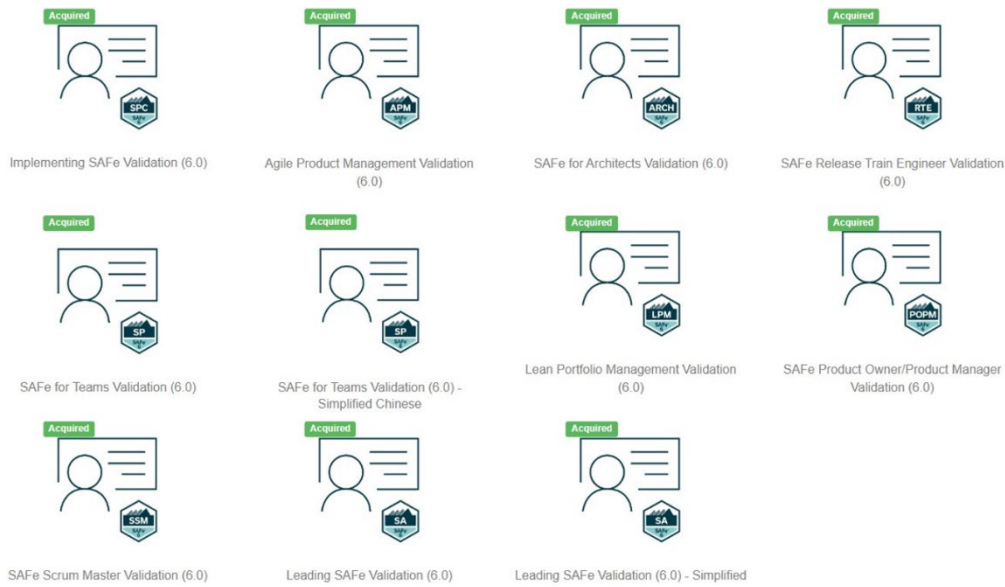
Acquired
SPC
SAFe 6
Implementing SAFe Validation (6.0)

Acquired
APM
SAFe 6
Agile Product Management Validation (6.0)

Acquired
ARCH
SAFe 6
SAFe for Architects Validation (6.0)

Acquired
RTE
SAFe 6
SAFe Release Train Engineer Validation (6.0)

Acquired
SP
SAFe 6
SAFe for Teams Validation (6.0)

Acquired
SP
SAFe 6
SAFe for Teams Validation (6.0) - Simplified Chinese

Acquired
LPM
SAFe 6
Lean Portfolio Management Validation (6.0)

Acquired
POPM
SAFe 6
SAFe Product Owner/Product Manager Validation (6.0)

Acquired
SSM
SAFe 6
SAFe Scrum Master Validation (6.0)

Acquired
SA
SAFe 6
Leading SAFe Validation (6.0)

Acquired
SA
SAFe 6
Leading SAFe Validation (6.0) - Simplified